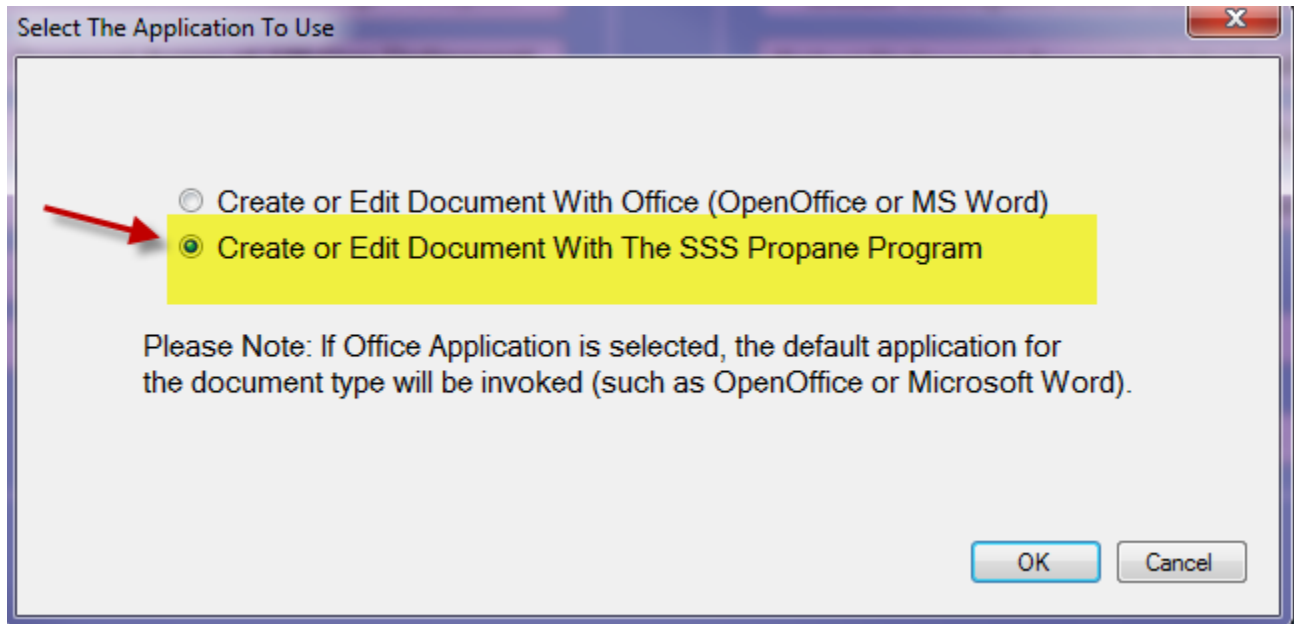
Select The Application To Use

x

Create or Edit Document With Office (OpenOffice or MS Word)

Create or Edit Document With The SSS Propane Program

Please Note: If Office Application is selected, the default application for the document type will be invoked (such as OpenOffice or Microsoft Word).

OK

Cancel